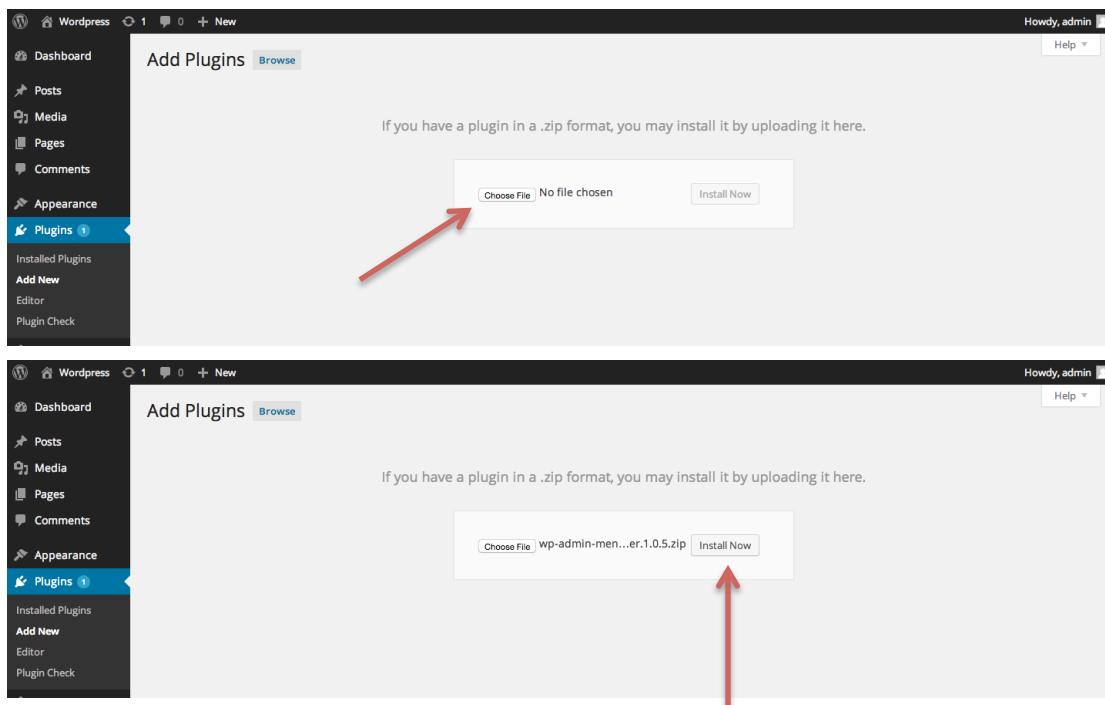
Wordpress 1 0 New Howdy, admin

Help ▼

Dashboard

Posts

Media

Pages

Comments

Appearance

Plugins 1

Installed Plugins

Add New

Editor

Plugin Check

Add Plugins Browse

If you have a plugin in a .zip format, you may install it by uploading it here.

Choose File No file chosen Install Now

Wordpress 1 0 New Howdy, admin

Help ▼

Dashboard

Posts

Media

Pages

Comments

Appearance

Plugins 1

Installed Plugins

Add New

Editor

Plugin Check

Add Plugins Browse

If you have a plugin in a .zip format, you may install it by uploading it here.

Choose File wp-admin-men...er.1.0.5.zip Install Now